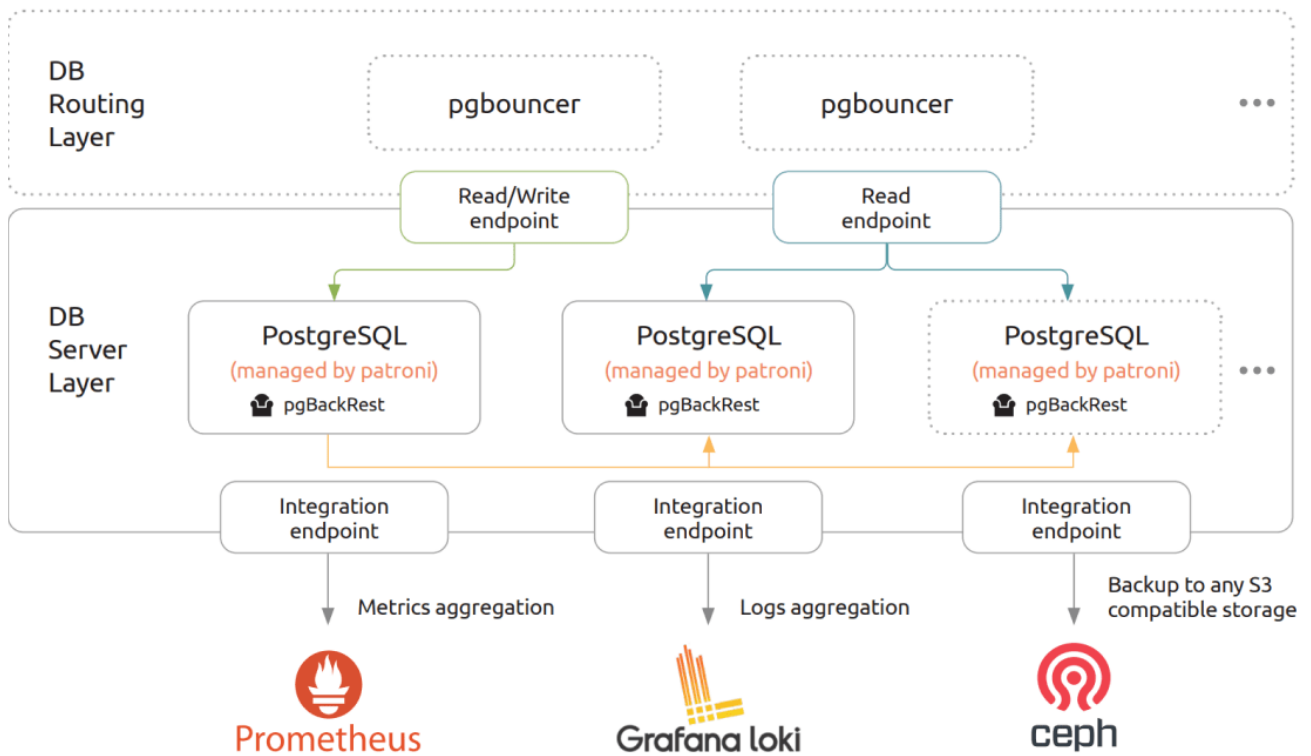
DB Routing Layer

pgbouncer

pgbouncer

...

Read/Write endpoint

Read endpoint

DB Server Layer

PostgreSQL
(managed by patroni)
pgBackRest

PostgreSQL
(managed by patroni)
pgBackRest

PostgreSQL
(managed by patroni)
pgBackRest

...

Integration endpoint

Integration endpoint

Integration endpoint

Metrics aggregation

Logs aggregation

Backup to any S3 compatible storage

Prometheus

Grafana loki

ceph